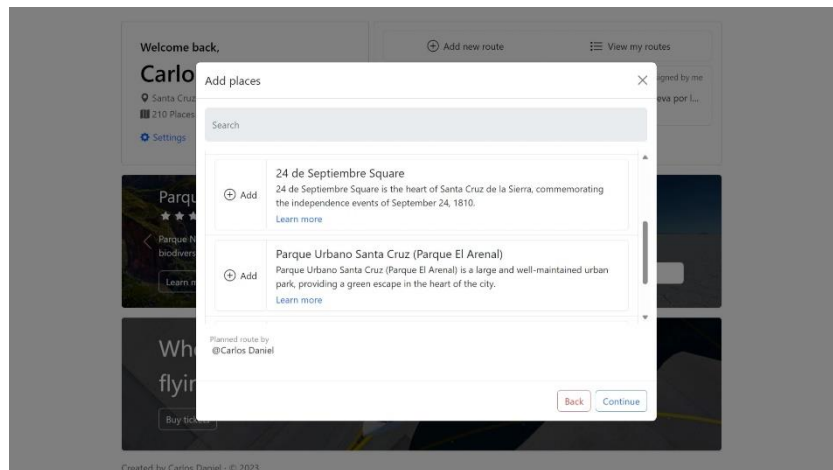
Welcome back,

Carlo

Santa Cruz

210 Places

Settings

Add new route

View my routes

gned by me

eva por l...

Parqu

Parque N

biodivers

Learn m

Wh

flyi

Buy tick

Add places

Search

Add

24 de Septiembre Square

24 de Septiembre Square is the heart of Santa Cruz de la Sierra, commemorating the independence events of September 24, 1810.

Learn more

Add

Parque Urbano Santa Cruz (Parque El Arenal)

Parque Urbano Santa Cruz (Parque El Arenal) is a large and well-maintained urban park, providing a green escape in the heart of the city.

Learn more

Planned route by

@Carlos Daniel

Back

Continue

Created by Carlos Daniel - © 2023